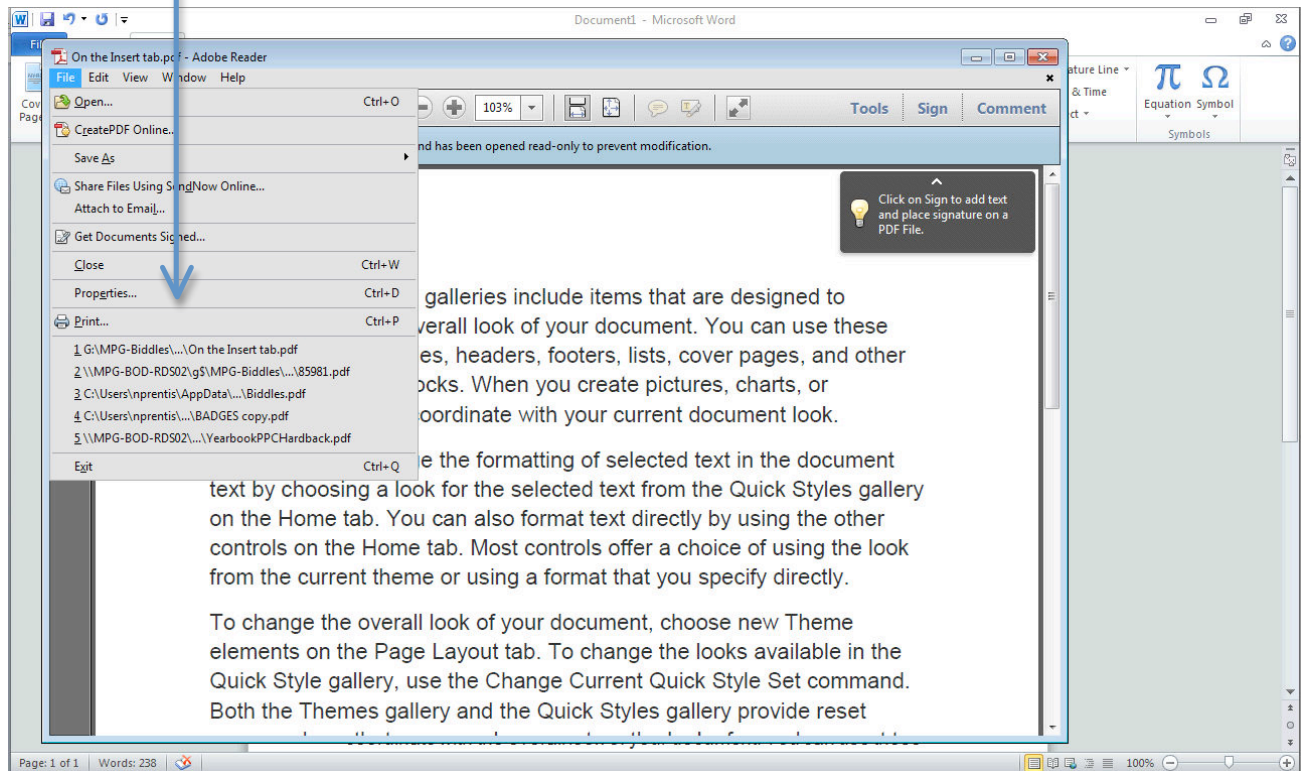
Document1 - Microsoft Word

File

Cov Page

ature Line
& Time
ct
Equation Symbol
Symbols

On the Insert tab.pdf - Adobe Reader

File Edit View Window Help

Open... Ctrl+O
CreatePDF Online...
Save As
Share Files Using SendNow Online...
Attach to Email...
Get Documents Signed...
Close Ctrl+W
Properties... Ctrl+D
Print... Ctrl+P
1 G:\MPG-Biddles\...\On the Insert tab.pdf
2 \\MPG-BOD-RDS02\g$\MPG-Biddles\...\85981.pdf
3 C:\Users\nprentis\AppData\...\Biddles.pdf
4 C:\Users\nprentis\...\BADGES copy.pdf
5 \\MPG-BOD-RDS02\...\YearbookPPCHardback.pdf
Exit Ctrl+Q

103%

Tools Sign Comment

nd has been opened read-only to prevent modification.

Click on Sign to add text and place signature on a PDF File.

galleries include items that are designed to overall look of your document. You can use these es, headers, footers, lists, cover pages, and other ocks. When you create pictures, charts, or coordinate with your current document look.

e the formatting of selected text in the document text by choosing a look for the selected text from the Quick Styles gallery on the Home tab. You can also format text directly by using the other controls on the Home tab. Most controls offer a choice of using the look from the current theme or using a format that you specify directly.

To change the overall look of your document, choose new Theme elements on the Page Layout tab. To change the looks available in the Quick Style gallery, use the Change Current Quick Style Set command. Both the Themes gallery and the Quick Styles gallery provide reset

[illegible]

Page: 1 of 1 Words: 238 100%